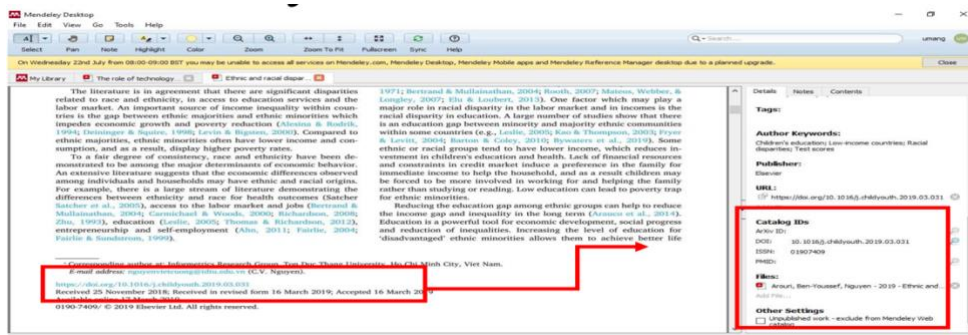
Mendeley Desktop
File Edit View Go Tools Help
Select Pan Note Highlight Color Zoom Zoom To Fit Fullscreen Sync Help
Search... umang
On Wednesday 22nd July from 08:00-09:00 BST you may be unable to access all services on Mendeley.com, Mendeley Desktop, Mendeley Mobile apps and Mendeley Reference Manager desktop due to a planned upgrade. Close
My Library The role of technology... Ethnic and racial dispar...

The literature is in agreement that there are significant disparities related to race and ethnicity, in access to education services and the labor market. An important source of income inequality within countries is the gap between ethnic majorities and ethnic minorities which impedes economic growth and poverty reduction (Alesina & Rodrik, 1994; Deininger & Squire, 1998; Levin & Bigsten, 2000). Compared to ethnic majorities, ethnic minorities often have lower income and consumption, and as a result, display higher poverty rates.

To a fair degree of consistency, race and ethnicity have been demonstrated to be strong predictors of social mobility and inequality. An extensive literature suggests that the economic differences observed among individuals and households may have ethnic and racial origins. For example, there is a large stream of literature demonstrating the differences between ethnicity and race for health outcomes (Satcher Satcher et al., 2005), access to the labor market and jobs (Bertrand & Mullainathan, 2004; Carmichael & Woods, 2000; Richardson, 2008; Zhu, 1993), education (Leslie, 2005; Thomas & Richardson, 2012), entrepreneurship and self-employment (Aho, 2011; Fairlie, 2004; Fairlie & Sundstrom, 1999).

1971; Bertrand & Mullainathan, 2004; Rooth, 2007; Mateos, Webber, & Longley, 2007; Elu & Loubert, 2013). One factor which may play a major role in racial disparity in the labor market and in incomes is the racial disparity in education. A large number of studies show that there is an education gap between minority and majority ethnic communities within some countries (e.g., Leslie, 2005; Kao & Thompson, 2003; Fryer & Levitt, 2004; Barton & Coley, 2010; Bywaters et al., 2019). Some ethnic or racial groups tend to have lower income, which reduces investment in children's education and health. Lack of financial resources and constraints in credit market induce a preference in the family for immediate income to help the household, and as a result children may be forced to be more involved in working for and helping the family rather than studying or reading. Low education can lead to poverty trap for ethnic minorities.

Reducing the education gap among ethnic groups can help to reduce the income gap and inequality in the long term (Arouri et al., 2014). Education is a powerful tool for economic development, social progress and reduction of inequalities. Increasing the level of education for 'disadvantaged' ethnic minorities allows them to achieve better life

* Corresponding author at: Informatics Research Group, Ton Duc Thang University, Ho Chi Minh City, Viet Nam.
E-mail address: nguyenvietcuong@tdtu.edu.vn (C.V. Nguyen).

https://doi.org/10.1016/j.childyouth.2019.03.031
Received 25 November 2018; Received in revised form 16 March 2019; Accepted 16 March 2019
Available online 17 March 2019
0190-7409/ © 2019 Elsevier Ltd. All rights reserved.

Details Notes Contents
Tags:
Author Keywords:
Children's education; Low-income countries; Racial disparities; Test scores
Publisher:
Elsevier
URL:
https://doi.org/10.1016/j.childyouth.2019.03.031
Catalog IDs
ArXiv ID:
DOI: 10.1016/j.childyouth.2019.03.031
ISSN: 01907409
PMID:
Files:
Arouri, Ben-Youssef, Nguyen - 2019 - Ethnic and...
Add File...
Other Settings
Unpublished work - exclude from Mendeley Web catalog